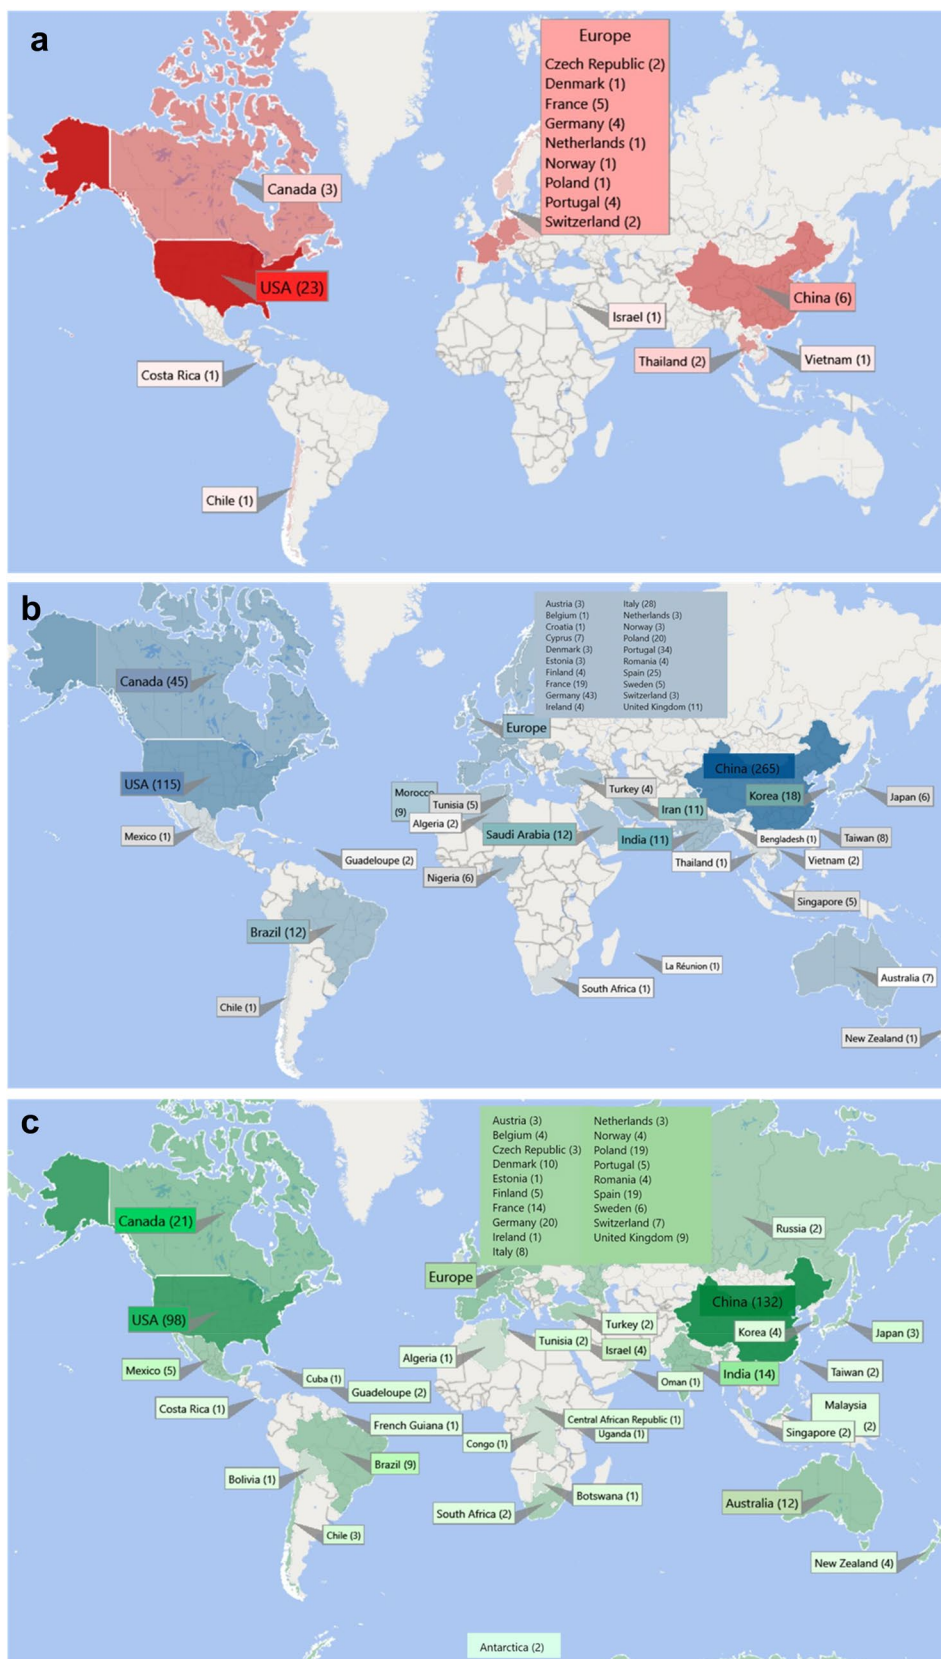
a

Europe
Czech Republic (2)
Denmark (1)
France (5)
Germany (4)
Netherlands (1)
Norway (1)
Poland (1)
Portugal (4)
Switzerland (2)

Canada (3)
USA (23)
China (6)
Israel (1)
Thailand (2)
Vietnam (1)
Costa Rica (1)
Chile (1)

b

Austria (3)
Belgium (1)
Croatia (1)
Cyprus (7)
Denmark (3)
Estonia (3)
Finland (4)
France (19)
Germany (43)
Ireland (4)
Italy (28)
Netherlands (3)
Norway (3)
Poland (20)
Portugal (34)
Romania (4)
Spain (25)
Sweden (5)
Switzerland (3)
United Kingdom (11)

Canada (45)
Europe
USA (115)
China (265)
Morocco (9)
Tunisia (5)
Turkey (4)
Korea (18)
Japan (6)
Iran (11)
Algeria (2)
Saudi Arabia (12)
India (11)
Bengladesh (1)
Taiwan (8)
Mexico (1)
Guadeloupe (2)
Thailand (1)
Vietnam (2)
Nigeria (6)
Singapore (5)
Brazil (12)
La Réunion (1)
Australia (7)
South Africa (1)
Chile (1)
New Zealand (1)

c

Austria (3)
Belgium (4)
Czech Republic (3)
Denmark (10)
Estonia (1)
Finland (5)
France (14)
Germany (20)
Ireland (1)
Italy (8)
Netherlands (3)
Norway (4)
Poland (19)
Portugal (5)
Romania (4)
Spain (19)
Sweden (6)
Switzerland (7)
United Kingdom (9)

Canada (21)
Russia (2)
Europe
USA (98)
China (132)
Turkey (2)
Korea (4)
Japan (3)
Tunisia (2)
Israel (4)
Algeria (1)
India (14)
Mexico (5)
Cuba (1)
Oman (1)
Taiwan (2)
Guadeloupe (2)
Malaysia (2)
Costa Rica (1)
French Guiana (1)
Central African Republic (1)
Uganda (1)
Singapore (2)
Congo (1)
Brazil (9)
Bolivia (1)
Botswana (1)
Australia (12)
South Africa (2)
Chile (3)
New Zealand (4)
Antarctica (2)